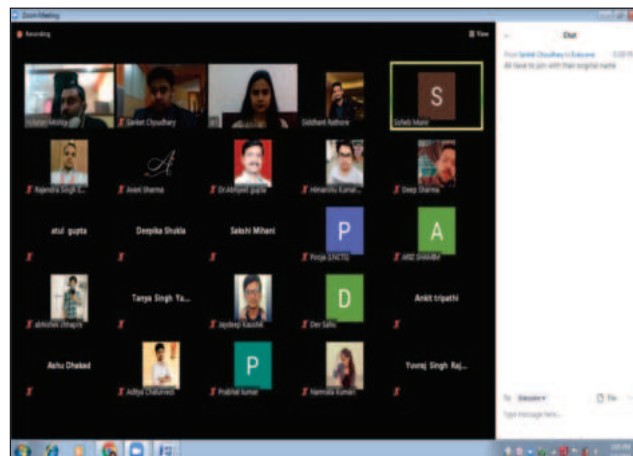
Zoom Meeting

Recording

View

Chat

From Sanket Chaudhary to Everyone
All have to join with their original name

Sanket Chaudhary

Siddhant Rathore

S

Suhaib Munir

Rajendra Singh E...

Avani Sharma

Dr.Abhijeet gupta

Himanshu Kumar...

Deep Sharma

atul gupta

Deepika Shukla

Sakshi Mihani

P

Pooja (LNCT)

A

ARIZ SHAMIM

abhishek chhajra

Tanya Singh Ya...

Jaydeep Kaushal

D

Dev Sahu

Ankit tripathi

Ashu Dhakad

Aditya Chaturvedi

P

Prabhat kumar

Namrata Kumari

Yuvraj Singh Raj...

To: Everyone

File

Type message here...